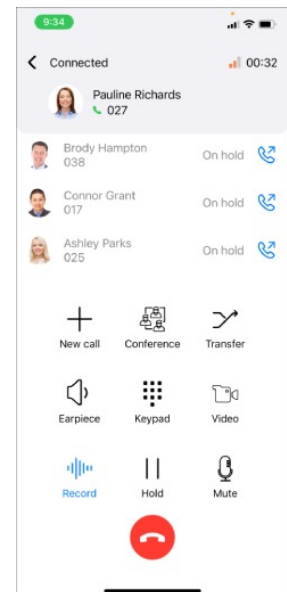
9:34

Connected

00:32

Pauline Richards
027

Brody Hampton
038
On hold

Connor Grant
017
On hold

Ashley Parks
025
On hold

New call

Conference

Transfer

Earpiece

Keypad

Video

Record

Hold

Mute